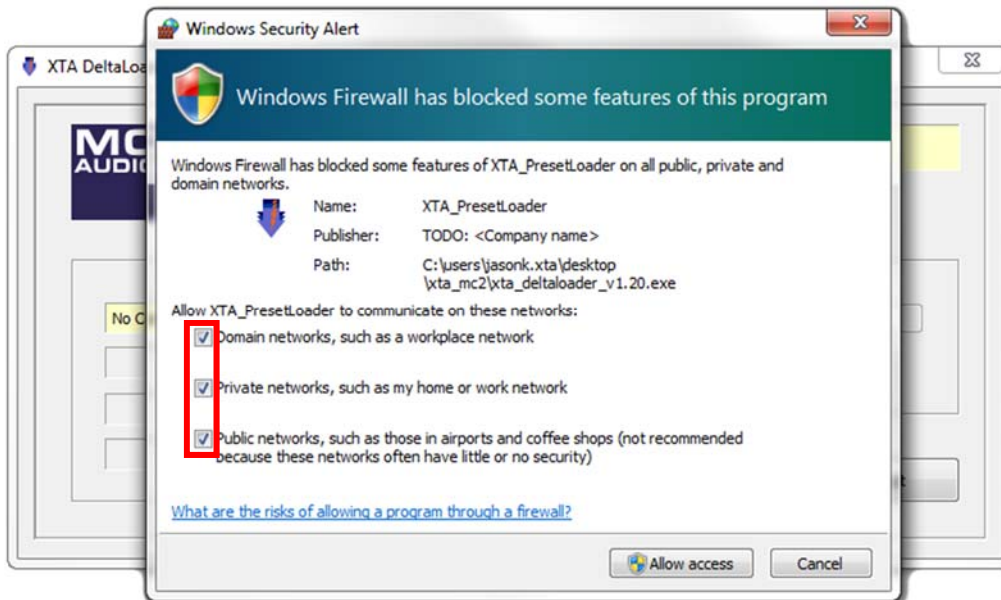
XTA DeltaLoa

MC
AUDI

No C

Windows Security Alert

Windows Firewall has blocked some features of this program

Windows Firewall has blocked some features of XTA_PresetLoader on all public, private and domain networks.

Name: XTA_PresetLoader

Publisher: TODO: <Company name>

Path: C:\users\jasonk.xta\desktop \xta_mc2\xta_deltaloader_v1.20.exe

Allow XTA_PresetLoader to communicate on these networks:

Domain networks, such as a workplace network

Private networks, such as my home or work network

Public networks, such as those in airports and coffee shops (not recommended because these networks often have little or no security)

What are the risks of allowing a program through a firewall?

Allow access

Cancel